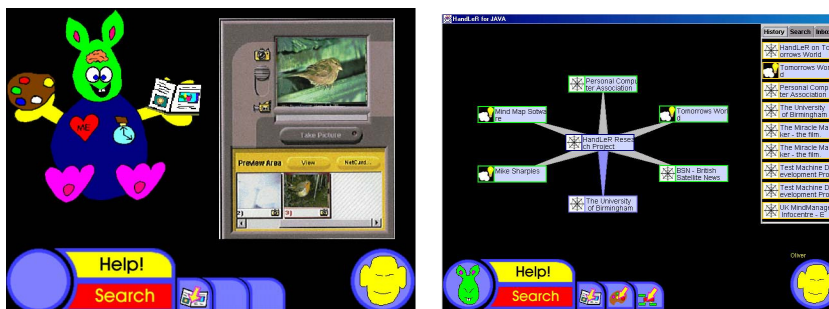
ME

Take Picture

Preview Area View NetCard...

2) 3)

Help!

Search

HandLeR for JAVA

History Search Inbo

HandLeR on Tomorrows World

Tomorrows World

Personal Computer Association

The University of Birmingham

The Miracle Maker - the film.

The Miracle Maker - the film.

Test Machine Development Pro

Test Machine Development Pro

UK MindManager Infocentre - E

Personal Computer Association

Mind Map Software

Tomorrows World

HandLeR Research Project

Mike Sharples

BSN - British Satellite News

The University of Birmingham

Help!

Search

Oliver